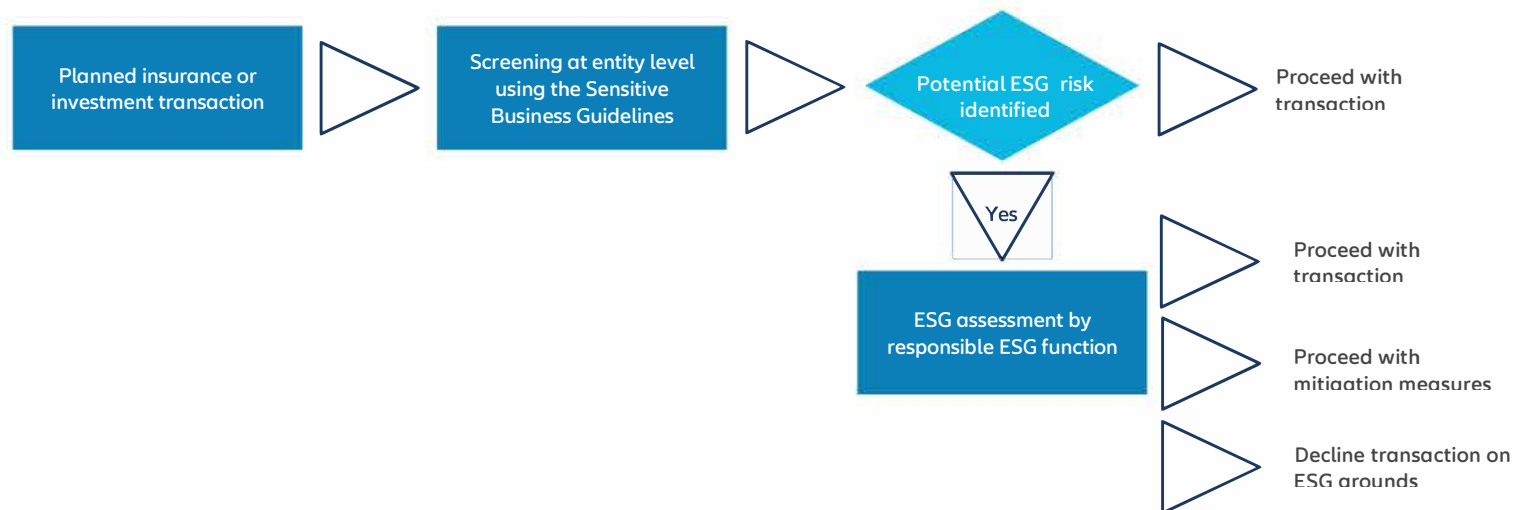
Planned insurance or investment transaction

Screening at entity level using the Sensitive Business Guidelines

Potential ESG risk identified

Proceed with transaction

Yes

ESG assessment by responsible ESG function

Proceed with transaction

Proceed with mitigation measures

Decline transaction on ESG grounds